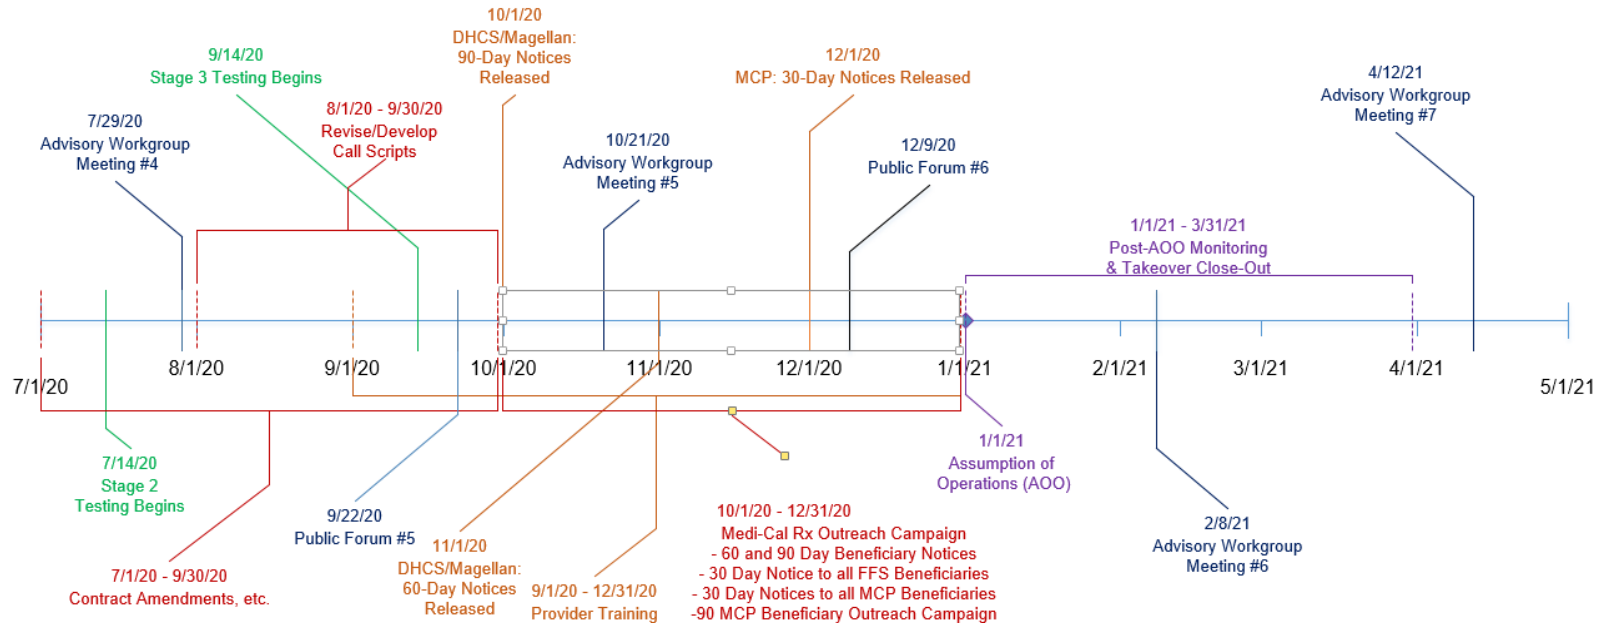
10/1/20
DHCS/Magellan:
90-Day Notices
Released

9/14/20
Stage 3 Testing Begins

12/1/20
MCP: 30-Day Notices Released

4/12/21
Advisory Workgroup
Meeting #7

8/1/20 - 9/30/20
Revise/Develop
Call Scripts

7/29/20
Advisory Workgroup
Meeting #4

10/21/20
Advisory Workgroup
Meeting #5

12/9/20
Public Forum #6

1/1/21 - 3/31/21
Post-AOO Monitoring
& Takeover Close-Out

7/1/20

8/1/20

9/1/20

10/1/20

11/1/20

12/1/20

1/1/21

2/1/21

3/1/21

4/1/21

5/1/21

1/1/21
Assumption of
Operations (AOO)

7/14/20
Stage 2
Testing Begins

9/22/20
Public Forum #5

10/1/20 - 12/31/20
Medi-Cal Rx Outreach Campaign
- 60 and 90 Day Beneficiary Notices
- 30 Day Notice to all FFS Beneficiaries
- 30 Day Notice to all MCP Beneficiaries
-90 MCP Beneficiary Outreach Campaign

2/8/21
Advisory Workgroup
Meeting #6

11/1/20
DHCS/Magellan:
60-Day Notices
Released

9/1/20 - 12/31/20
Provider Training

7/1/20 - 9/30/20
Contract Amendments, etc.